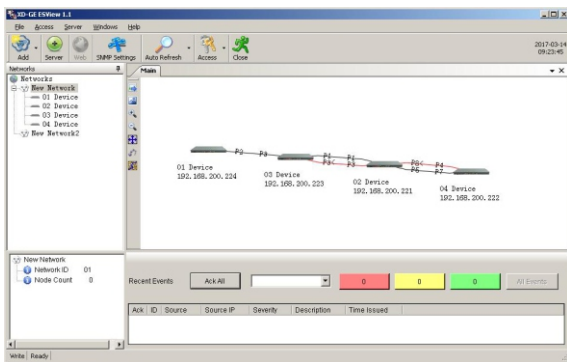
XD-GE ESView 1.1

File Access Server Windows Help

Add Server Web SNMP Settings Auto Refresh Access Close

2017-03-14 09:23:45

Networks

Networks
New Network
01 Device
02 Device
03 Device
04 Device
New Network2

Main

P2 P8 P1 P1 P3 P3 P8 P4 P6 P7

01 Device
192.168.200.224

03 Device
192.168.200.223

02 Device
192.168.200.221

04 Device
192.168.200.222

New Network
Network ID 01
Node Count 0

Recent Events Ack All 0 0 0 All Events

| Ack | ID | Source | Source IP | Severity | Description | Time Issued |
|---|---|---|---|---|---|---|

Write Ready